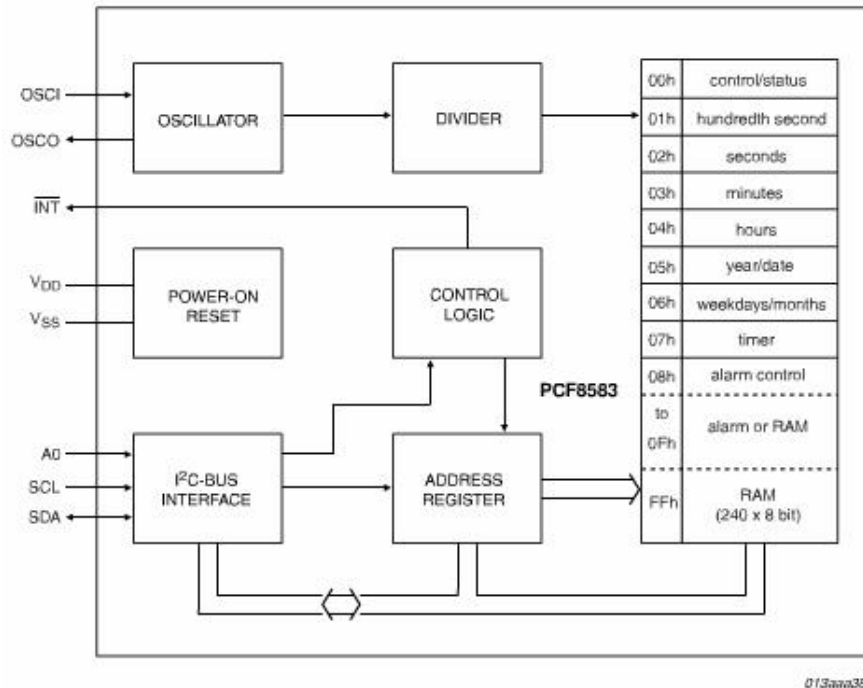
OSCI
OSCO
$\overline{INT}$
$V_{DD}$
$V_{SS}$
A0
SCL
SDA

OSCILLATOR

DIVIDER

POWER-ON RESET

CONTROL LOGIC

PCF8583

$I^2C$-BUS INTERFACE

ADDRESS REGISTER

| | |
|---|---|
| 00h | control/status |
| 01h | hundredth second |
| 02h | seconds |
| 03h | minutes |
| 04h | hours |
| 05h | year/date |
| 06h | weekdays/months |
| 07h | timer |
| 08h | alarm control |
| to 0Fh | alarm or RAM |
| FFh | RAM (240 x 8 bit) |

013aaa35